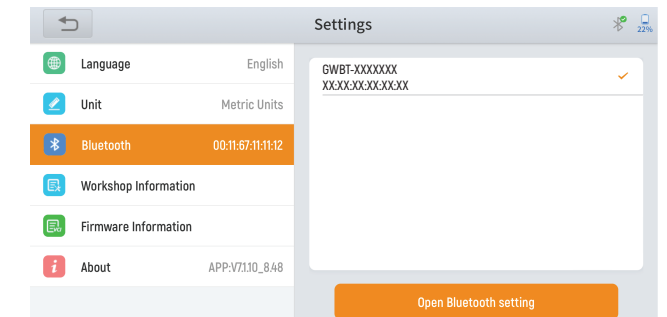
Settings

22%

Language English

Unit Metric Units

Bluetooth 00:11:67:11:11:12

Workshop Information

Firmware Information

About APP:V7.1.10_8.48

GWBT-XXXXXXX
XX:XX:XX:XX:XX:XX

Open Bluetooth setting